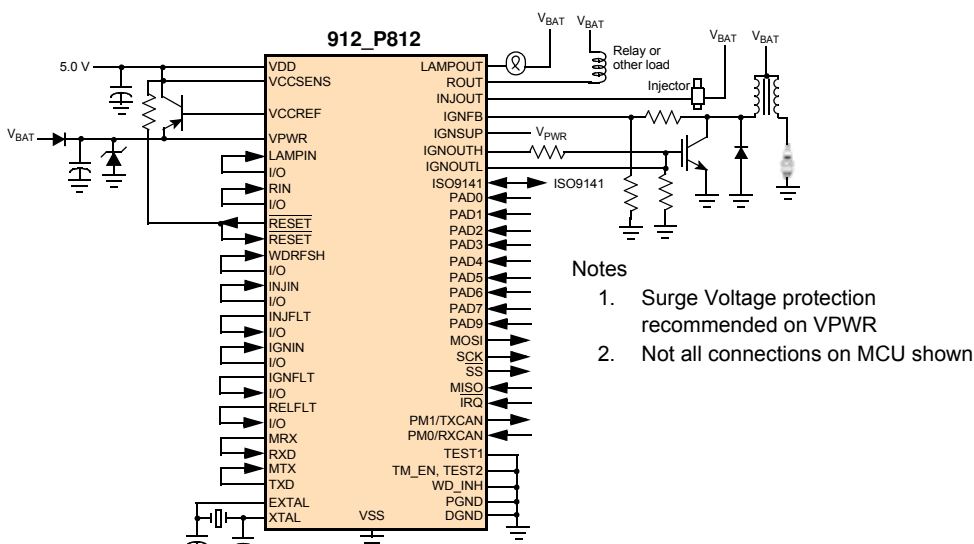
912_P812

5.0 V

$V_{BAT}$

VDD
VCCSENS
VCCREF
VPWR
LAMPIN
I/O
RIN
I/O
$\overline{RESET}$
$\overline{RESET}$
WDRFSH
I/O
INJIN
I/O
INJFLT
I/O
IGNIN
I/O
IGNFLT
I/O
RELFLT
I/O
MRX
RXD
MTX
TXD
EXTAL
XTAL
VSS

LAMPOUT
ROUT
INJOUT
IGNFB
IGNSUP
IGNOUTH
IGNOUTL
ISO9141
PAD0
PAD1
PAD2
PAD3
PAD4
PAD5
PAD6
PAD7
PAD9
MOSI
$\overline{SCK}$
$\overline{SS}$
$\overline{MISO}$
$\overline{IRQ}$
PM1/TXCAN
PM0/RXCAN
TEST1
TM_EN, TEST2
WD_INH
PGND
DGND

$V_{BAT}$
$V_{BAT}$
Relay or other load
$V_{BAT}$
$V_{BAT}$
Injector
$V_{PWR}$
ISO9141

Notes
1. Surge Voltage protection recommended on VPWR
2. Not all connections on MCU shown